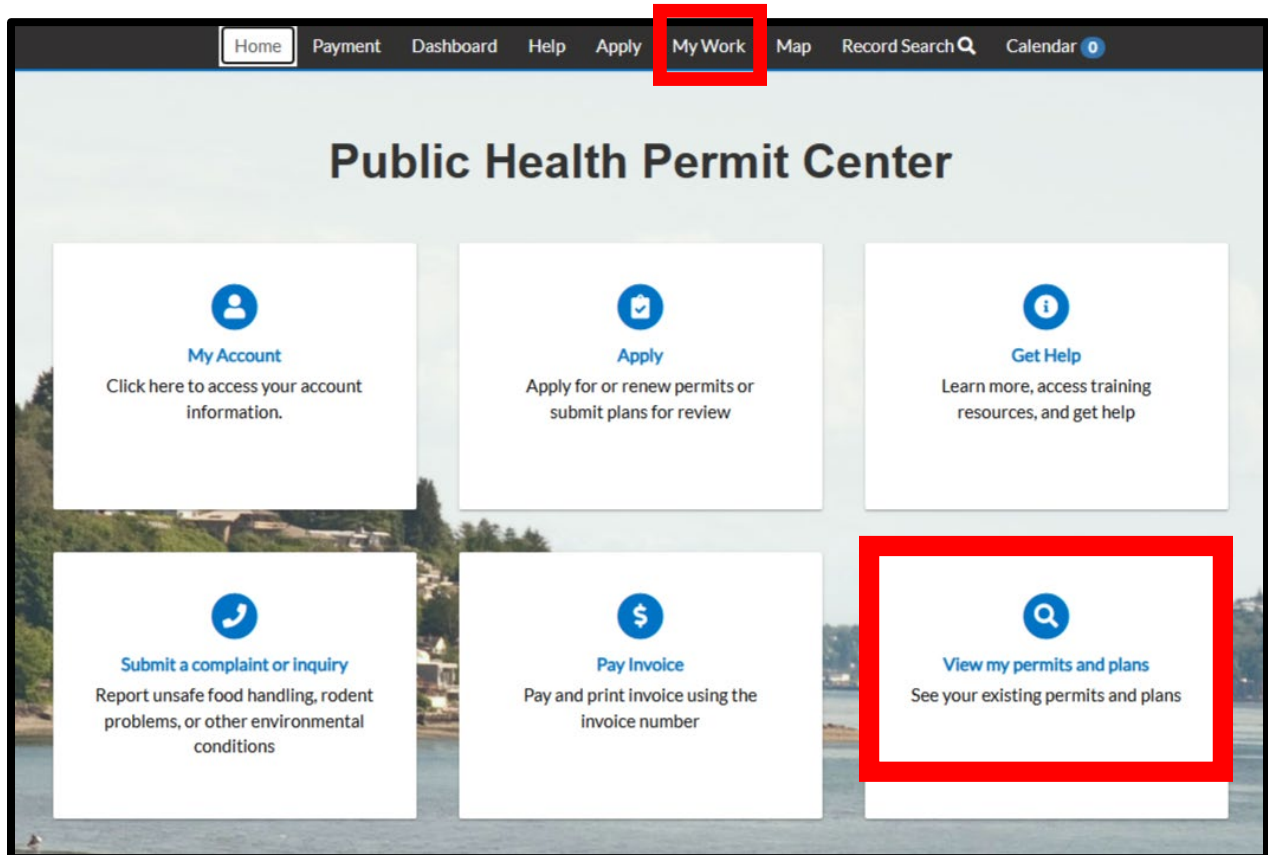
Home Payment Dashboard Help Apply My Work Map Record Search Calendar 0

Public Health Permit Center

My Account
Click here to access your account information.

Apply
Apply for or renew permits or submit plans for review

Get Help
Learn more, access training resources, and get help

Submit a complaint or inquiry
Report unsafe food handling, rodent problems, or other environmental conditions

Pay Invoice
Pay and print invoice using the invoice number

View my permits and plans
See your existing permits and plans